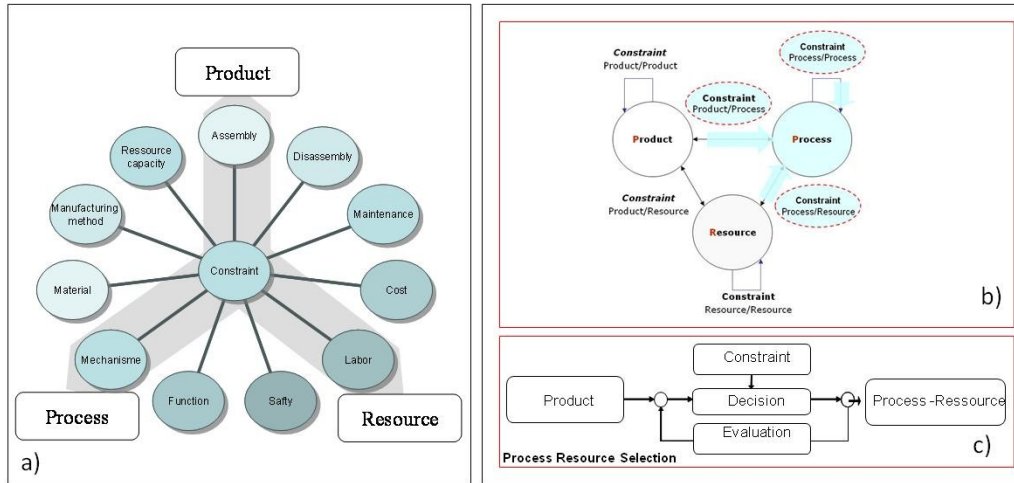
Product

Assembly

Ressource capacity

Disassembly

Manufacturing method

Maintenance

Constraint

Material

Cost

Mechanisme

Labor

Function

Safty

Process

Resource

a)

Constraint
Product/Product

Constraint
Process/Process

Constraint
Product/Process

Product

Process

Constraint
Product/Resource

Constraint
Process/Resource

Resource

Constraint
Resource/Resource

b)

Constraint

Product

Decision

Process -Ressource

Evaluation

Process Resource Selection

c)